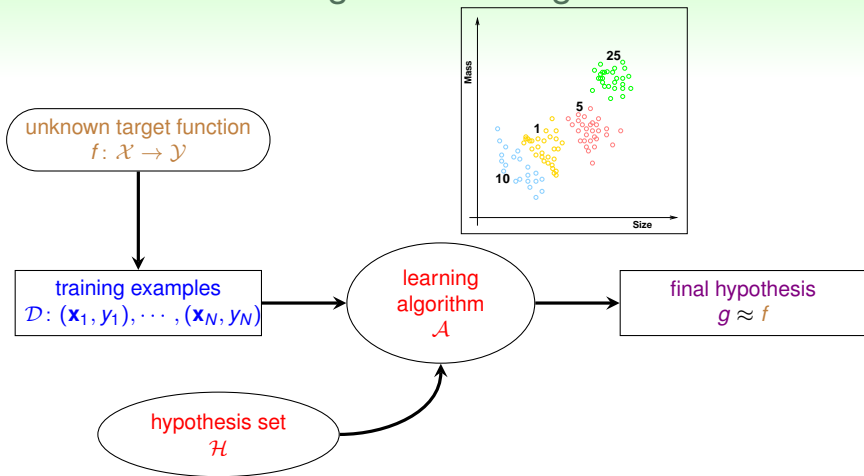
Mass

Size

25

5

1

10

unknown target function
$f\colon \mathcal{X} \to \mathcal{Y}$

training examples
$\mathcal{D}\colon (\mathbf{x}_1, y_1), \cdots, (\mathbf{x}_N, y_N)$

learning algorithm
$\mathcal{A}$

final hypothesis
$g \approx f$

hypothesis set
$\mathcal{H}$